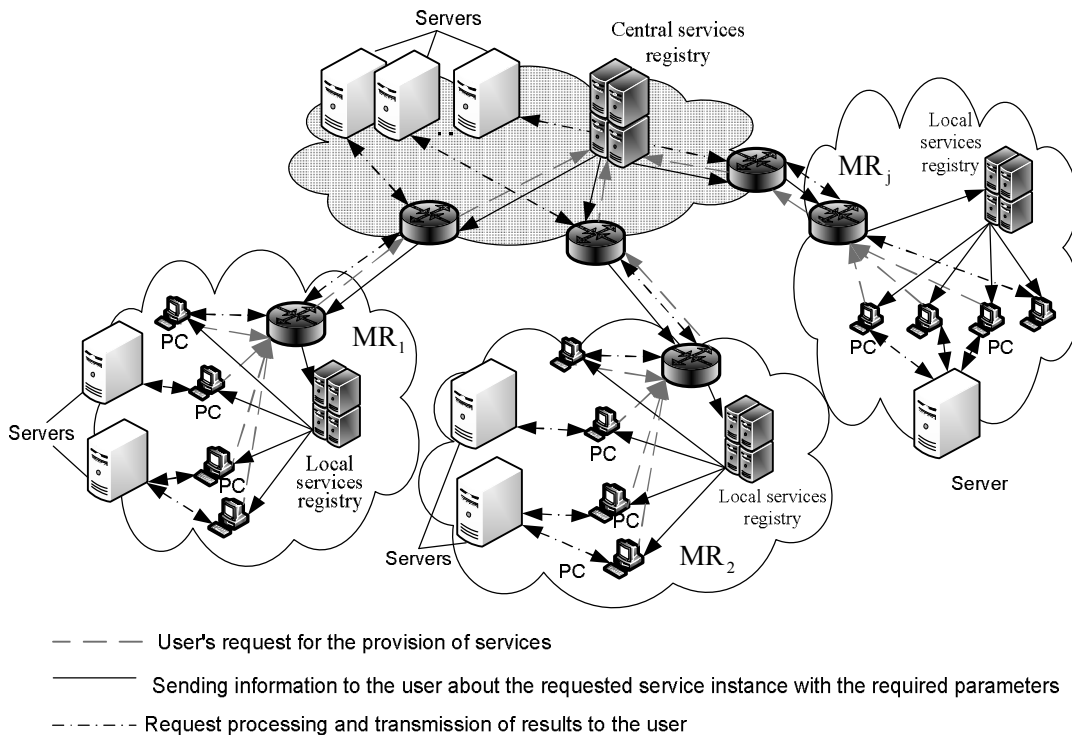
Servers

Central services registry

Local services registry

$MR_j$

$MR_1$

PC

PC

PC

Servers

Local services registry

PC

PC

PC

PC

PC

PC

Local services registry

Servers

PC

$MR_2$

Server

User's request for the provision of services

Sending information to the user about the requested service instance with the required parameters

Request processing and transmission of results to the user